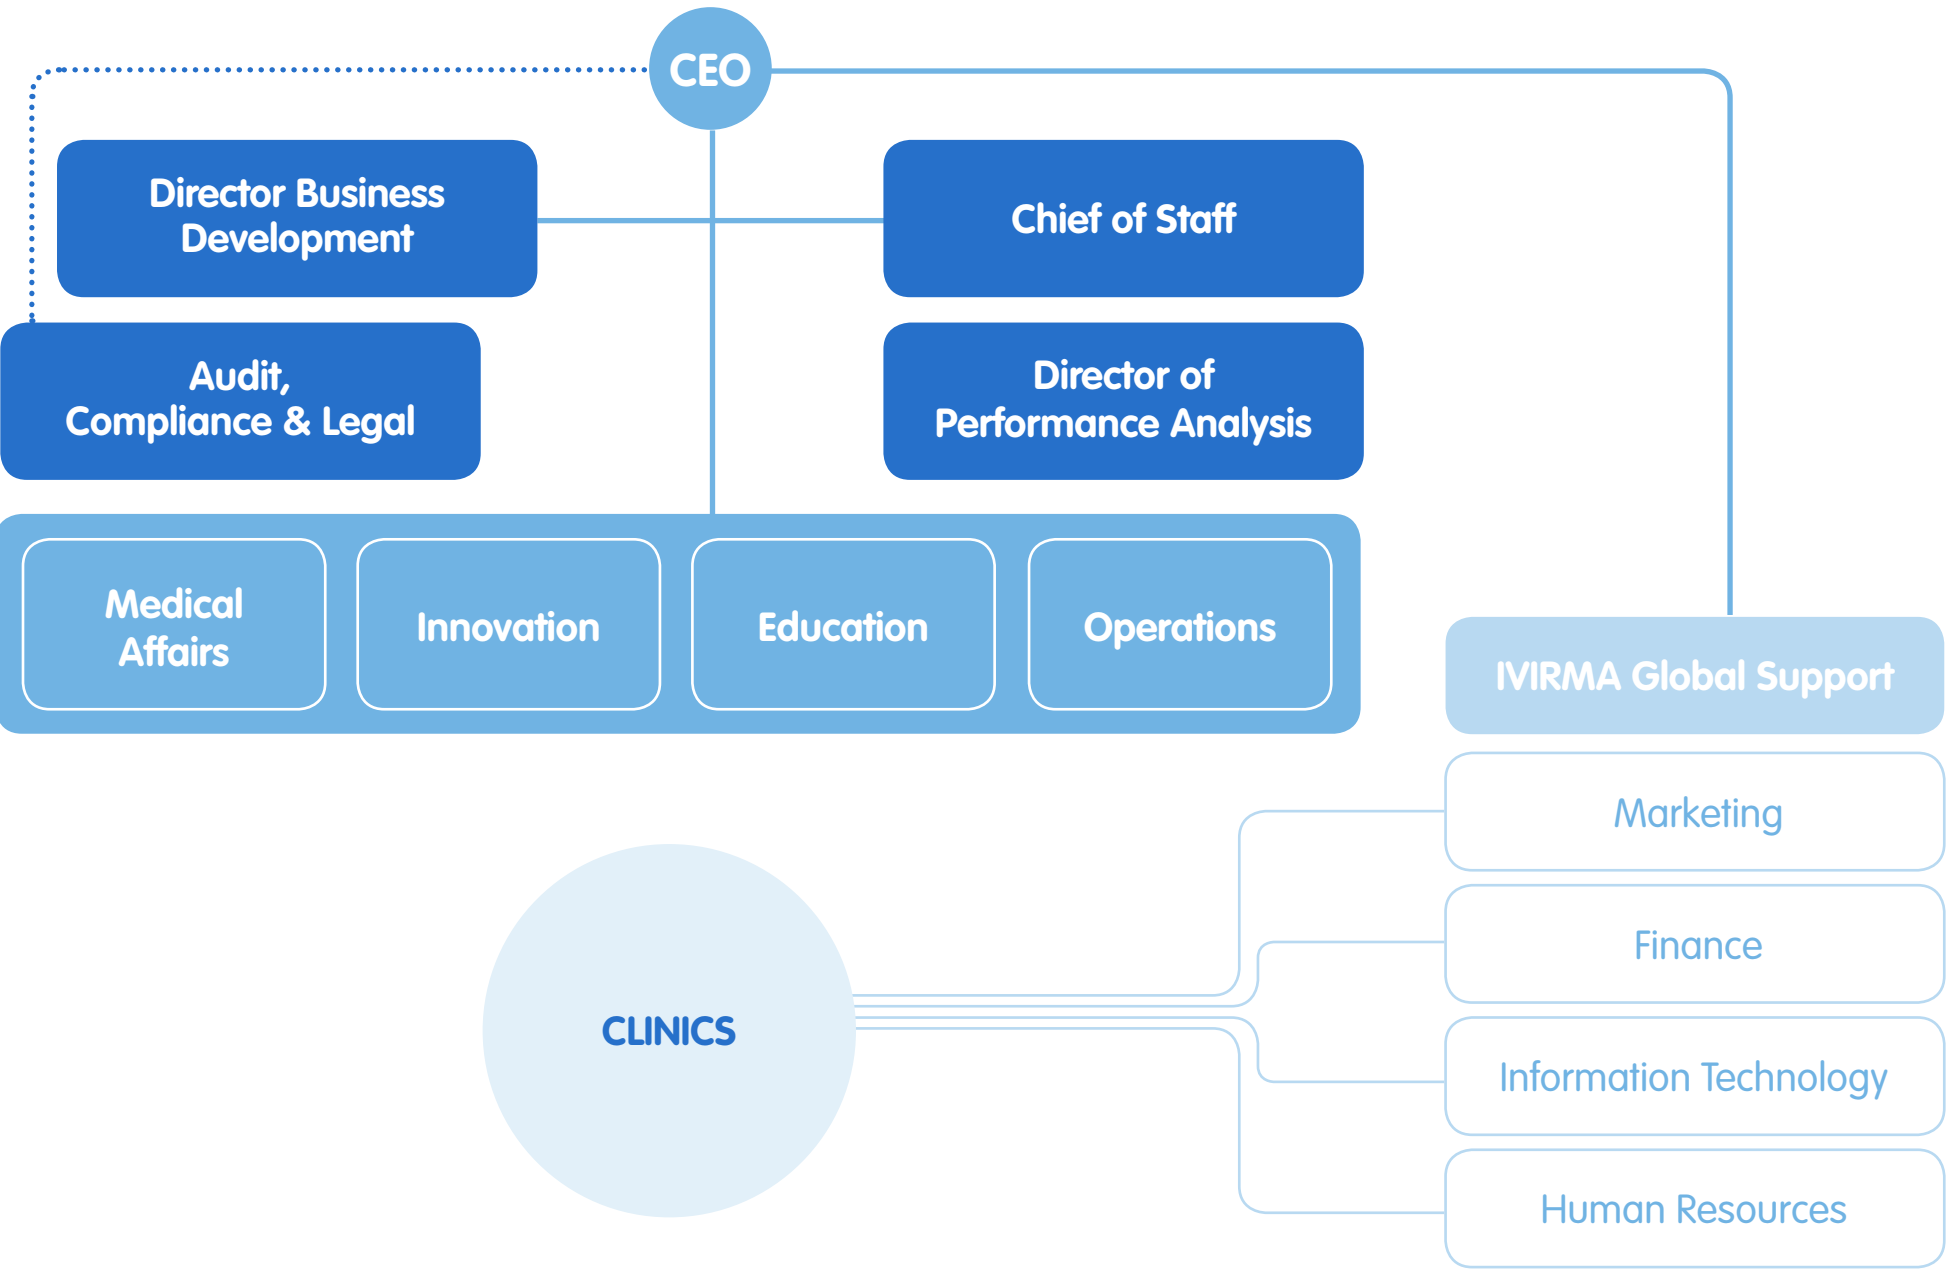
CEO

Director Business Development

Chief of Staff

Audit, Compliance & Legal

Director of Performance Analysis

Medical Affairs

Innovation

Education

Operations

IVIRMA Global Support

Marketing

Finance

Information Technology

Human Resources

CLINICS